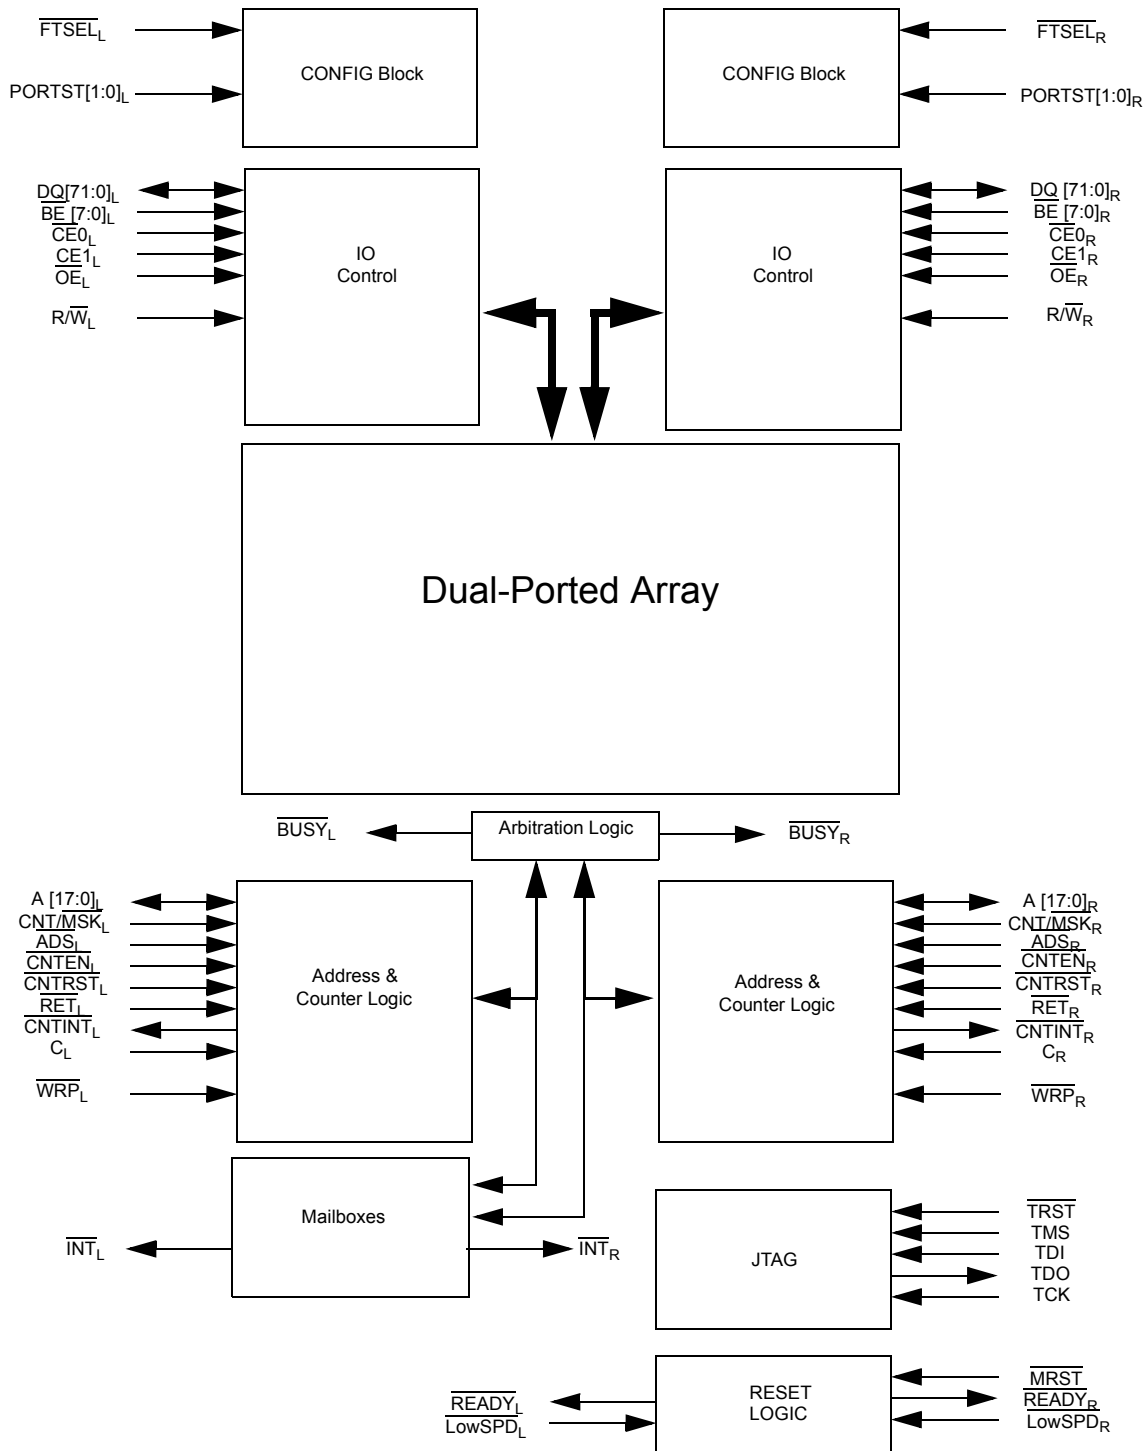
$\overline{FTSEL}_L$

$PORTST[1:0]_L$

CONFIG Block

CONFIG Block

$\overline{FTSEL}_R$

$PORTST[1:0]_R$

$DQ[71:0]_L$
$\overline{BE}[7:0]_L$
$\overline{CE0}_L$
$CE1_L$
$\overline{OE}_L$

$R/\overline{W}_L$

IO Control

IO Control

$DQ[71:0]_R$
$\overline{BE}[7:0]_R$
$\overline{CE0}_R$
$CE1_R$
$\overline{OE}_R$

$R/\overline{W}_R$

Dual-Ported Array

$\overline{BUSY}_L$

Arbitration Logic

$\overline{BUSY}_R$

$A[17:0]_L$
$CNT/\overline{MSK}_L$
$\overline{ADS}_L$
$\overline{CNTEN}_L$
$\overline{CNTRST}_L$
$\overline{RET}_L$
$\overline{CNTINT}_L$
$C_L$

$\overline{WRP}_L$

Address & Counter Logic

Address & Counter Logic

$A[17:0]_R$
$CNT/\overline{MSK}_R$
$\overline{ADS}_R$
$\overline{CNTEN}_R$
$\overline{CNTRST}_R$
$\overline{RET}_R$
$\overline{CNTINT}_R$
$C_R$

$\overline{WRP}_R$

Mailboxes

$\overline{INT}_L$

$\overline{INT}_R$

JTAG

$\overline{TRST}$
TMS
TDI
TDO
TCK

RESET LOGIC

$\overline{READY}_L$
$\overline{LowSPD}_L$

$\overline{MRST}$
$\overline{READY}_R$
$\overline{LowSPD}_R$